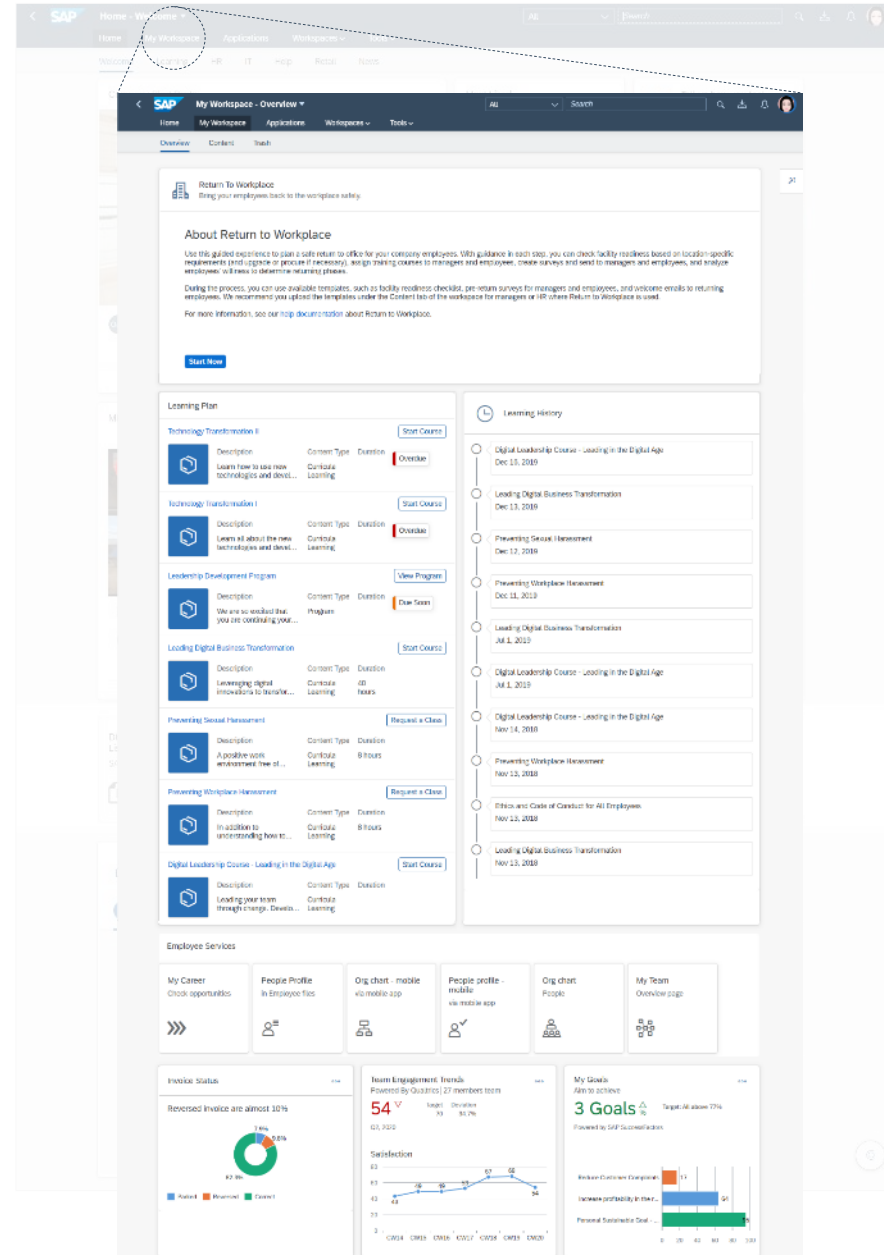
SAP Home - Welcome
Home My Workspace Applications Workspaces Tools
Welcome HR IT Help Retail News

SAP My Workspace - Overview
All Search
Home My Workspace Applications Workspaces Tools
Overview Content Trash

Return To Workplace
Bring your employees back to the workplace safely.

About Return to Workplace

Use this guided experience to plan a safe return to office for your company employees. With guidance in each step, you can check facility readiness based on location-specific requirements (and upgrade or procure if necessary), assign training courses to managers and employees, create surveys and send to managers and employees, and analyze employees' wellness to determine returning phases.

During the process, you can use available templates, such as facility readiness checklist, pre-return surveys for managers and employees, and welcome emails to returning employees. We recommend you upload the templates under the Content tab of the workspace for managers or HR where Return to Workplace is used.

For more information, see our help documentation about Return to Workplace.

Start Now

Learning Plan

Technology Transformation II — Start Course
Description: Learn how to use new technologies and devel... | Content Type: Curricula Learning | Duration | Overdue

Technology Transformation I — Start Course
Description: Learn all about the new technologies and devel... | Content Type: Curricula Learning | Duration | Overdue

Leadership Development Program — View Program
Description: We are so excited that you are continuing your... | Content Type: Program | Duration | Due Soon

Leading Digital Business Transformation — Start Course
Description: Leveraging digital innovations to transfor... | Content Type: Curricula Learning | Duration: 40 hours

Preventing Sexual Harassment — Request a Class
Description: A positive work environment free of... | Content Type: Curricula Learning | Duration: 8 hours

Preventing Workplace Harassment — Request a Class
Description: In addition to understanding how to... | Content Type: Curricula Learning | Duration: 8 hours

Digital Leadership Course - Leading in the Digital Age — Start Course
Description: Leading your team through change. Develo... | Content Type: Curricula Learning | Duration

Learning History
Digital Leadership Course - Leading in the Digital Age — Dec 13, 2019
Leading Digital Business Transformation — Dec 13, 2019
Preventing Sexual Harassment — Dec 12, 2019
Preventing Workplace Harassment — Dec 11, 2019
Leading Digital Business Transformation — Jul 1, 2019
Digital Leadership Course - Leading in the Digital Age — Jul 1, 2019
Digital Leadership Course - Leading in the Digital Age — Nov 14, 2018
Preventing Workplace Harassment — Nov 13, 2018
Ethics and Code of Conduct for All Employees — Nov 13, 2018
Leading Digital Business Transformation — Nov 13, 2018

Employee Services
My Career — Check opportunities
People Profile — In Employee files
Org chart - mobile — via mobile app
People profile - mobile — via mobile app
Org chart — People
My Team — Overview page

Invoice Status
Reversed invoice are almost 10%
7.6%
9.8%
82.9%
Added Reversed Cleared

Team Engagement Trends
Powered By Qualtrics | 27 members team
54
Target 70 Deviation 22.7%
Q1, 2020
Satisfaction
63 42 21 0
43 48 49 50 57 58 54
CW14 CW15 CW16 CW17 CW18 CW19 CW20

My Goals
Aim to achieve
3 Goals
Target: All above 77%
Powered by SAP SuccessFactors
Reduce Customer Complaint 14
Increase profitability in the r... 64
Personal Sustainable Goal - ...
0 20 40 60 80